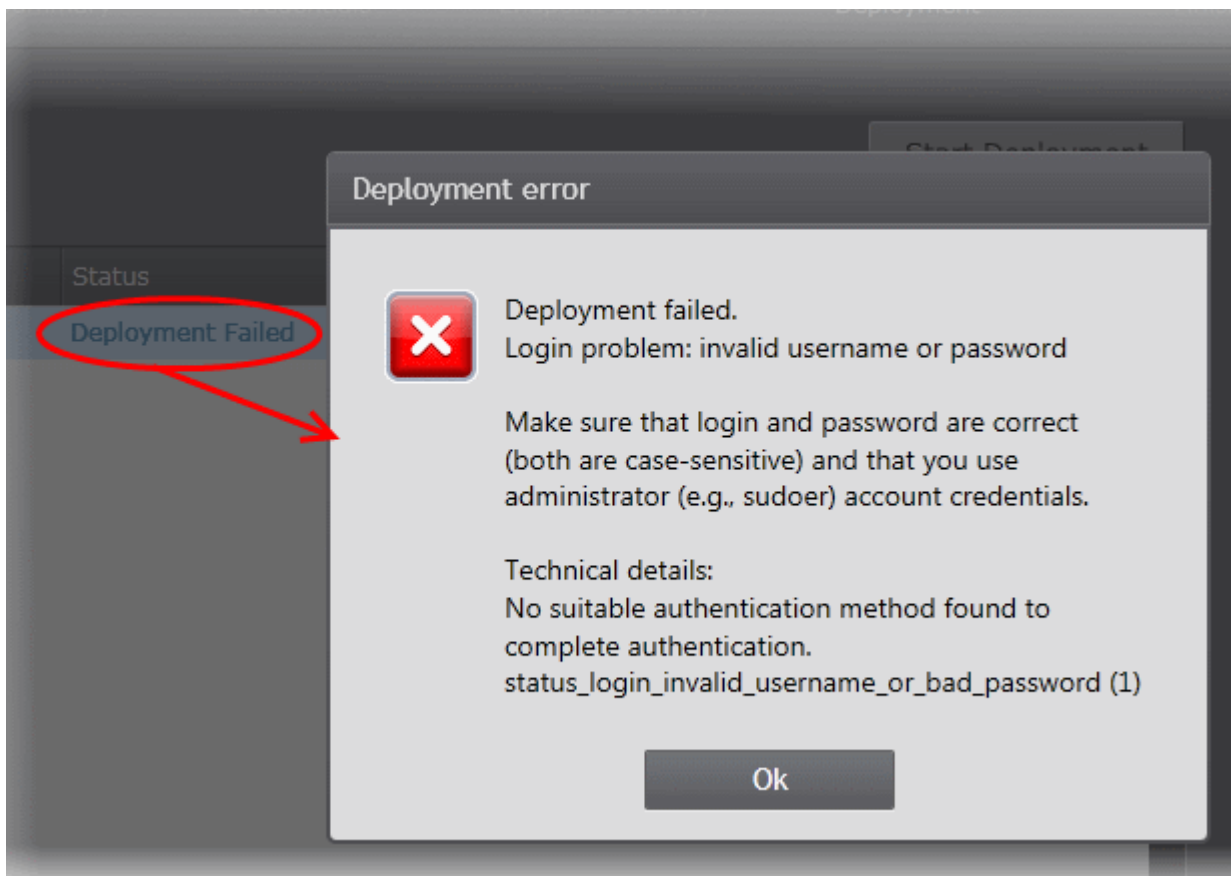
Deployment

Start Deployment

Status

Deployment Failed

Deployment error

Deployment failed.
Login problem: invalid username or password

Make sure that login and password are correct (both are case-sensitive) and that you use administrator (e.g., sudoer) account credentials.

Technical details:
No suitable authentication method found to complete authentication.
status_login_invalid_username_or_bad_password (1)

Ok